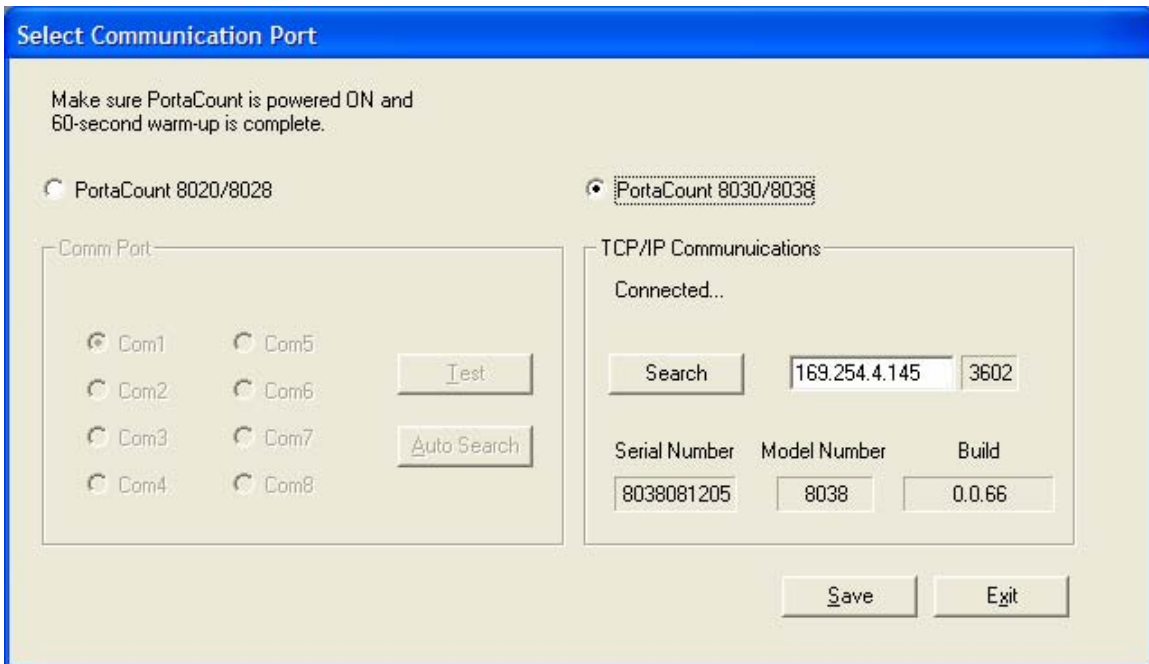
Select Communication Port

Make sure PortaCount is powered ON and 60-second warm-up is complete.

PortaCount 8020/8028

PortaCount 8030/8038

Comm Port

Com1
Com5
Com2
Com6
Com3
Com7
Com4
Com8

Test

Auto Search

TCP/IP Communuications

Connected...

Search

169.254.4.145

3602

Serial Number

Model Number

Build

8038081205

8038

0.0.66

Save

Exit